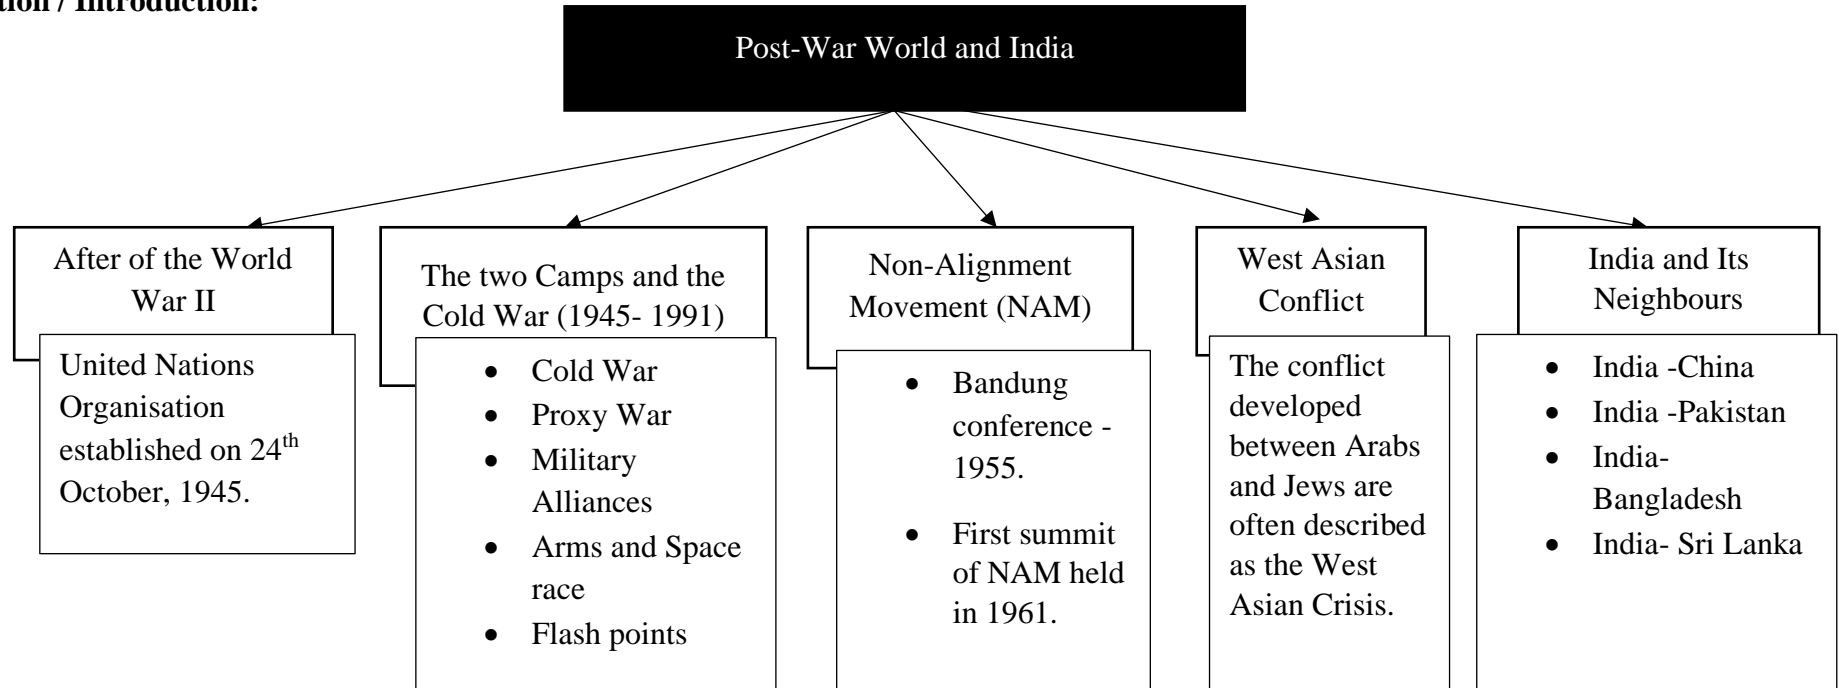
tion / Introduction:

Post-War World and India

After of the World War II

United Nations Organisation established on $24^{th}$ October, 1945.

The two Camps and the Cold War (1945- 1991)

- Cold War
- Proxy War
- Military Alliances
- Arms and Space race
- Flash points

Non-Alignment Movement (NAM)

- Bandung conference - 1955.
- First summit of NAM held in 1961.

West Asian Conflict

The conflict developed between Arabs and Jews are often described as the West Asian Crisis.

India and Its Neighbours

- India -China
- India -Pakistan
- India- Bangladesh
- India- Sri Lanka